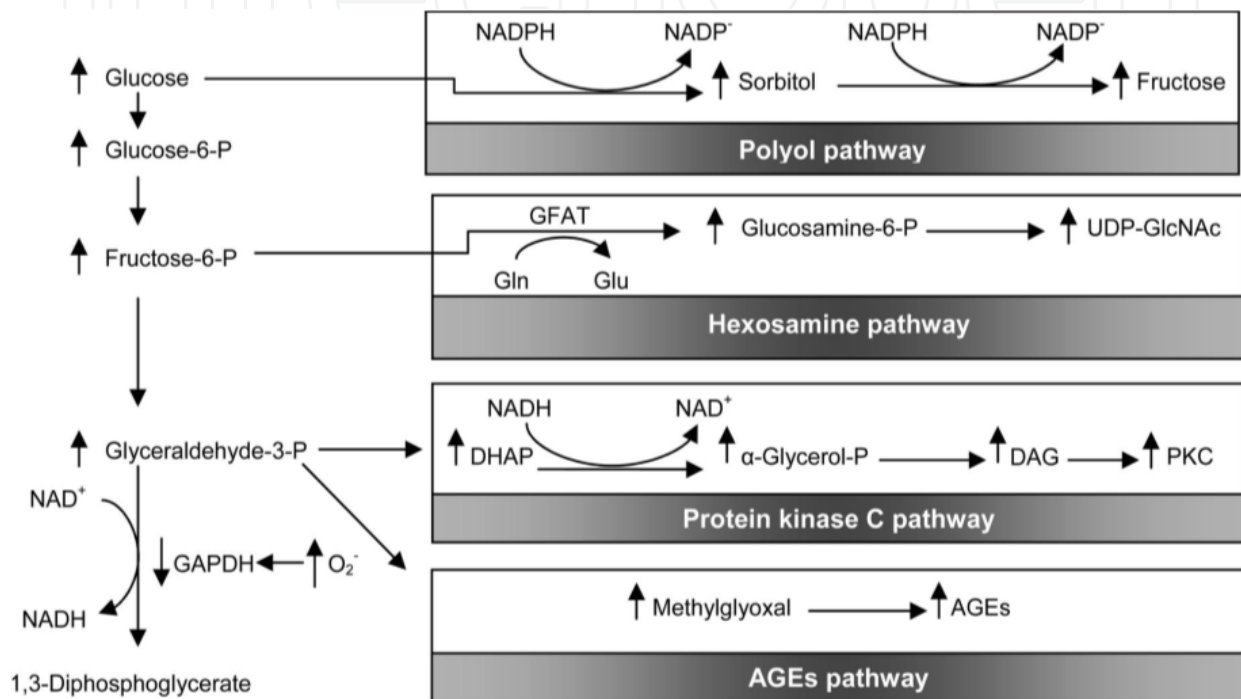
Glucose

Glucose-6-P

Fructose-6-P

Glyceraldehyde-3-P

NAD$^+$

NADH

GAPDH

$O_2^-$

1,3-Diphosphoglycerate

NADPH NADP$^-$ NADPH NADP$^-$

Sorbitol Fructose

Polyol pathway

GFAT

Gln Glu

Glucosamine-6-P UDP-GlcNAc

Hexosamine pathway

NADH NAD$^+$

DHAP α-Glycerol-P DAG PKC

Protein kinase C pathway

Methylglyoxal AGEs

AGEs pathway